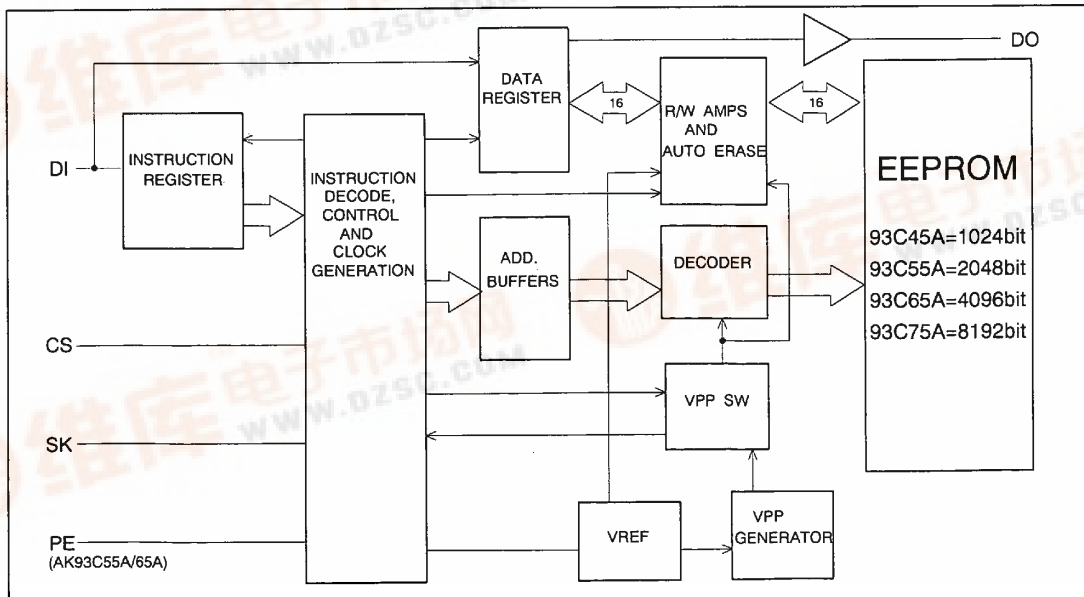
DO

DATA REGISTER

16

R/W AMPS AND AUTO ERASE

16

DI

INSTRUCTION REGISTER

INSTRUCTION DECODE, CONTROL AND CLOCK GENERATION

EEPROM

93C45A=1024bit
93C55A=2048bit
93C65A=4096bit
93C75A=8192bit

ADD. BUFFERS

DECODER

CS

VPP SW

SK

PE
(AK93C55A/65A)

VREF

VPP GENERATOR

www.dzsc.com
www.dzsc.com
www.dzsc.com